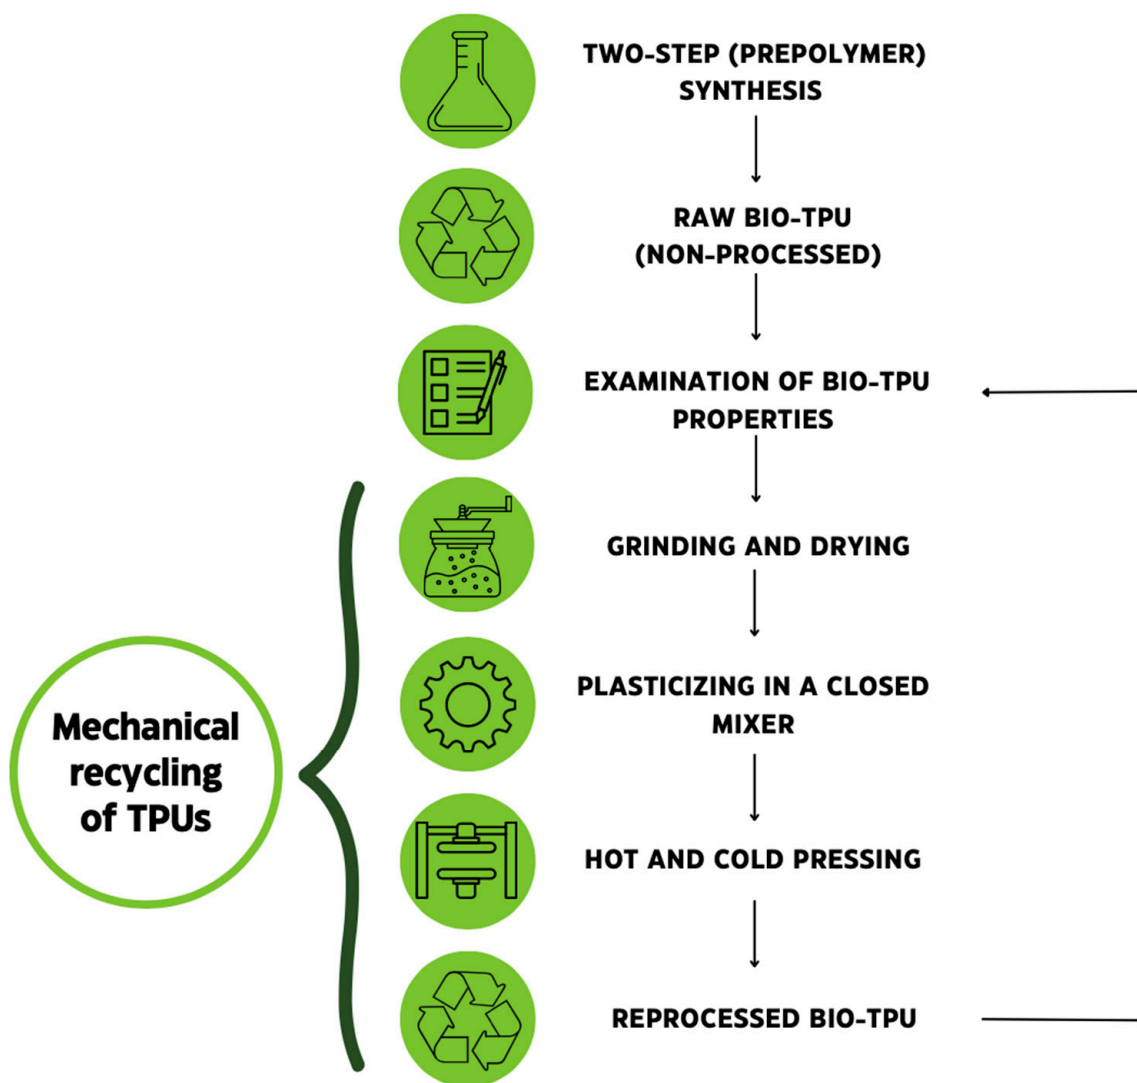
TWO-STEP (PREPOLYMER) SYNTHESIS

RAW BIO-TPU (NON-PROCESSED)

EXAMINATION OF BIO-TPU PROPERTIES

Mechanical recycling of TPUs

GRINDING AND DRYING

PLASTICIZING IN A CLOSED MIXER

HOT AND COLD PRESSING

REPROCESSED BIO-TPU